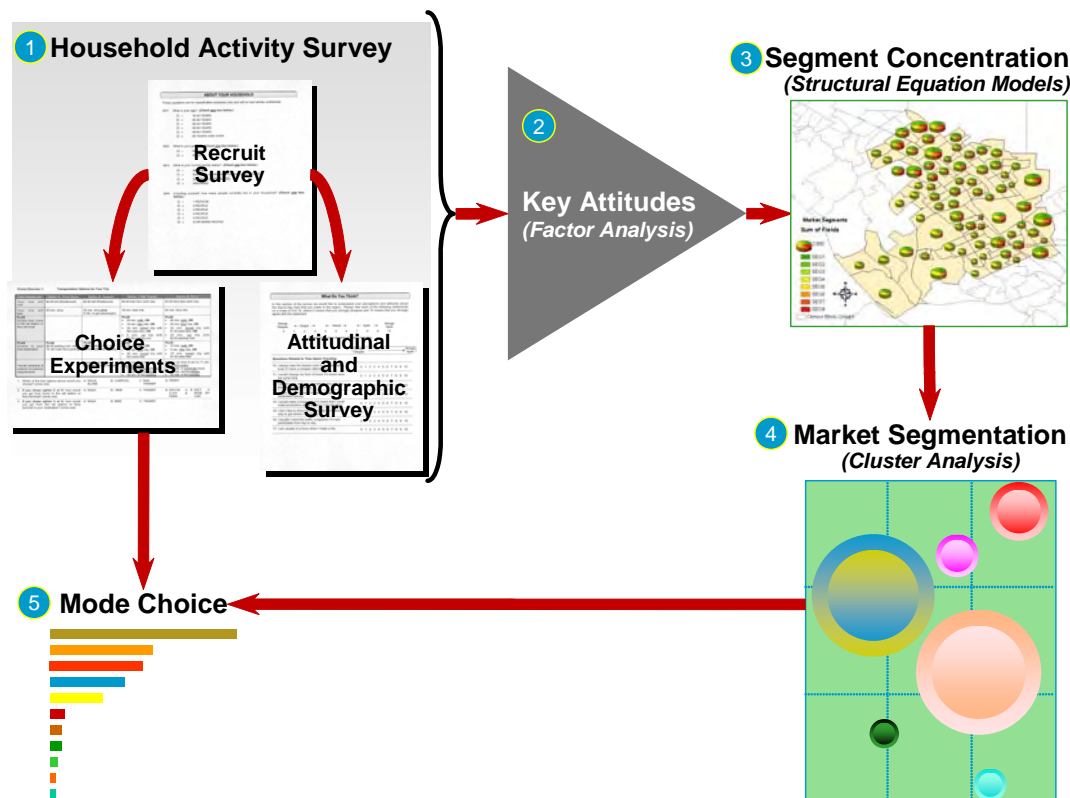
1 Household Activity Survey

Recruit Survey

Choice Experiments

Attitudinal and Demographic Survey

2 Key Attitudes (Factor Analysis)

3 Segment Concentration (Structural Equation Models)

Market Segments
Sum of Fields

4 Market Segmentation (Cluster Analysis)

5 Mode Choice